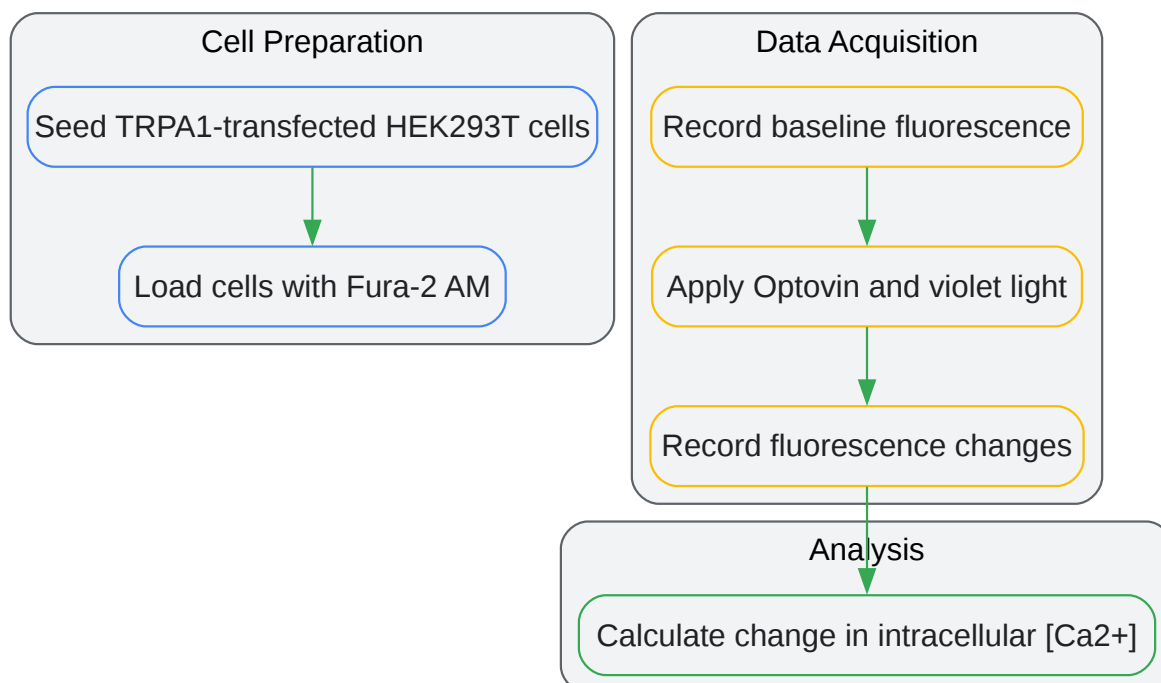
Cell Preparation

Seed TRPA1-transfected HEK293T cells

Load cells with Fura-2 AM

Data Acquisition

Record baseline fluorescence

Apply Optovin and violet light

Record fluorescence changes

Analysis

Calculate change in intracellular [Ca2+]